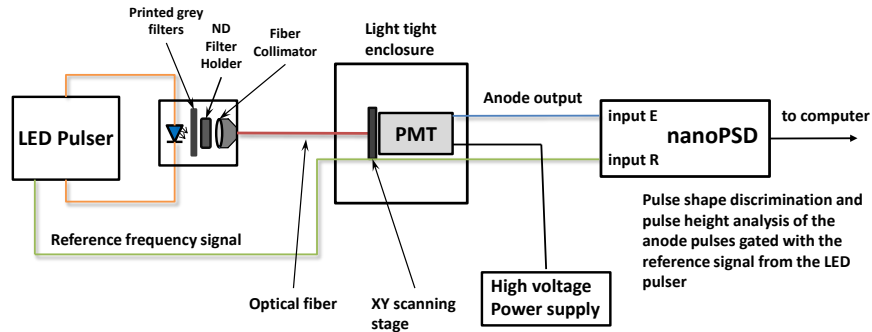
Printed grey filters

ND Filter Holder

Fiber Collimator

Light tight enclosure

LED Pulser

PMT

Anode output

input E

nanoPSD

to computer

input R

Pulse shape discrimination and pulse height analysis of the anode pulses gated with the reference signal from the LED pulser

Reference frequency signal

Optical fiber

XY scanning stage

High voltage Power supply